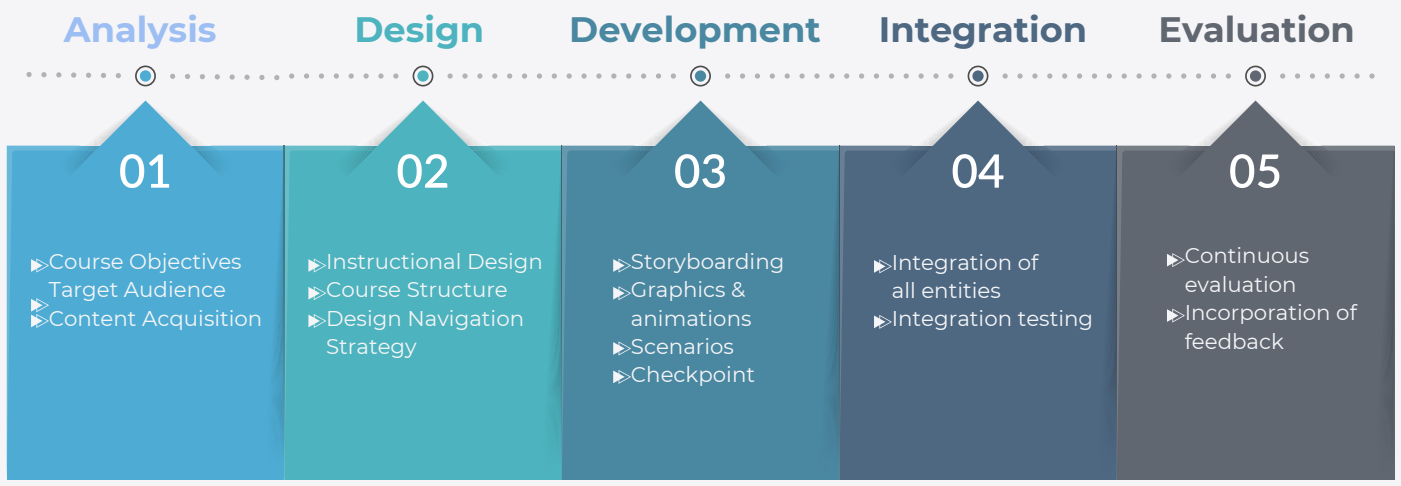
Analysis

01

Course Objectives
Target Audience
Content Acquisition

Design

02

Instructional Design
Course Structure
Design Navigation Strategy

Development

03

Storyboarding
Graphics & animations
Scenarios
Checkpoint

Integration

04

Integration of all entities
Integration testing

Evaluation

05

Continuous evaluation
Incorporation of feedback